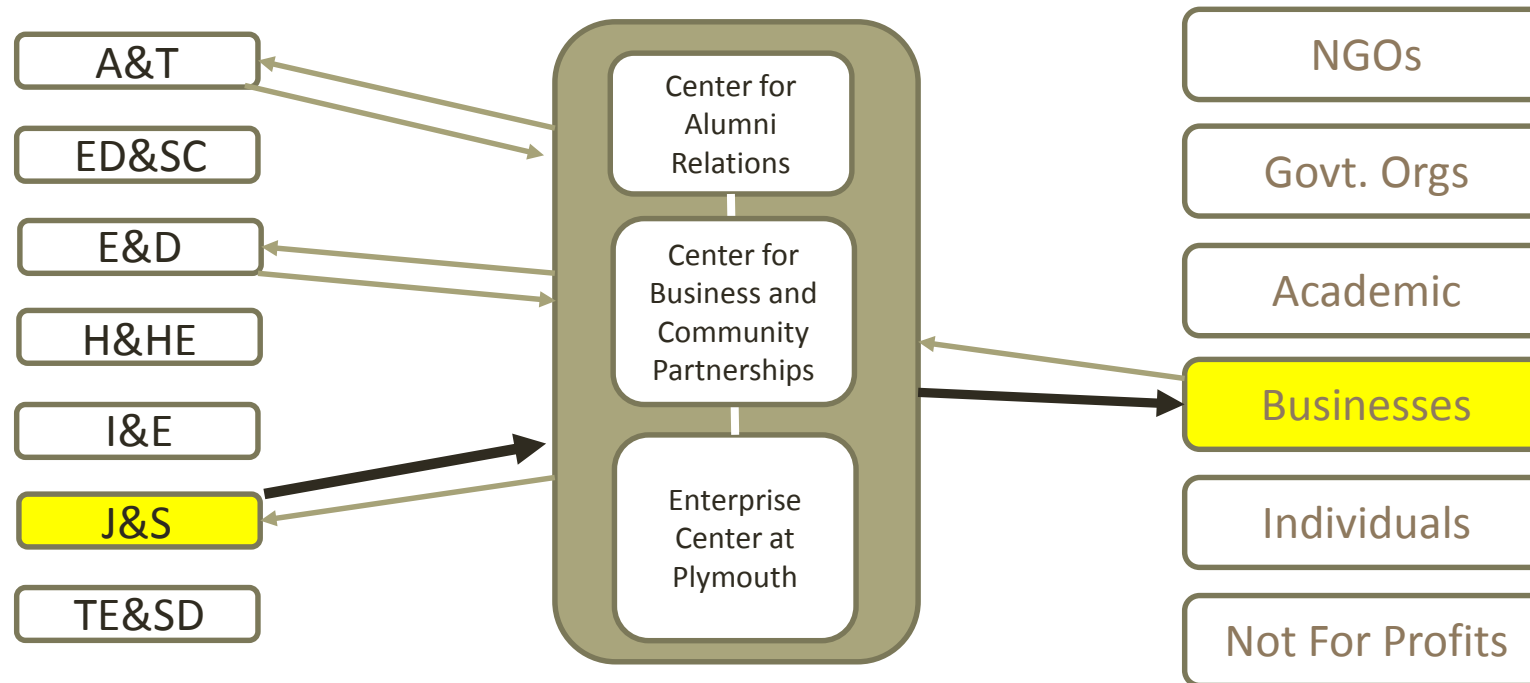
A&T

ED&SC

E&D

H&HE

I&E

J&S

TE&SD

Center for Alumni Relations

Center for Business and Community Partnerships

Enterprise Center at Plymouth

NGOs

Govt. Orgs

Academic

Businesses

Individuals

Not For Profits